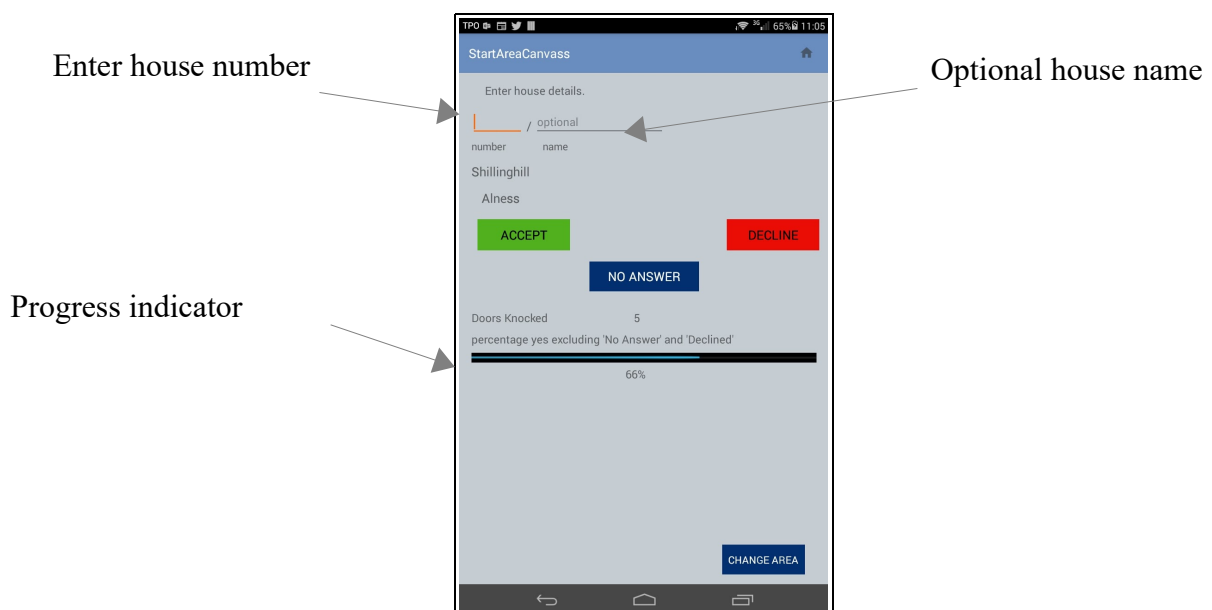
Enter house number

Optional house name

Progress indicator

TPO 3G 65% 11:05

StartAreaCanvass

Enter house details.

/ optional

number name

Shillinghill

Alness

ACCEPT

DECLINE

NO ANSWER

Doors Knocked 5

percentage yes excluding 'No Answer' and 'Declined'

66%

CHANGE AREA